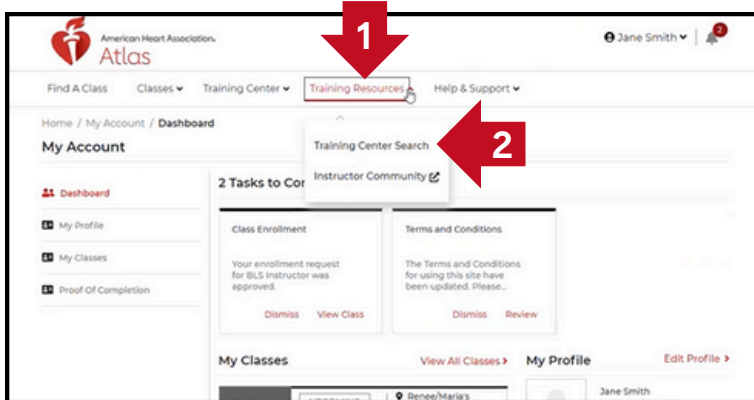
American Heart Association.
Atlas

Jane Smith

2

Find A Class Classes Training Center Training Resources Help & Support

1

Home / My Account / Dashboard

My Account

Training Center Search

2

Instructor Community

Dashboard

My Profile

My Classes

Proof Of Completion

2 Tasks to Com

Class Enrollment

Your enrollment request for BLS Instructor was approved.

Dismiss View Class

Terms and Conditions

The Terms and Conditions for using this site have been updated. Please...

Dismiss Review

My Classes

View All Classes

My Profile

Edit Profile

Jane Smith

Renee/Maria's

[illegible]